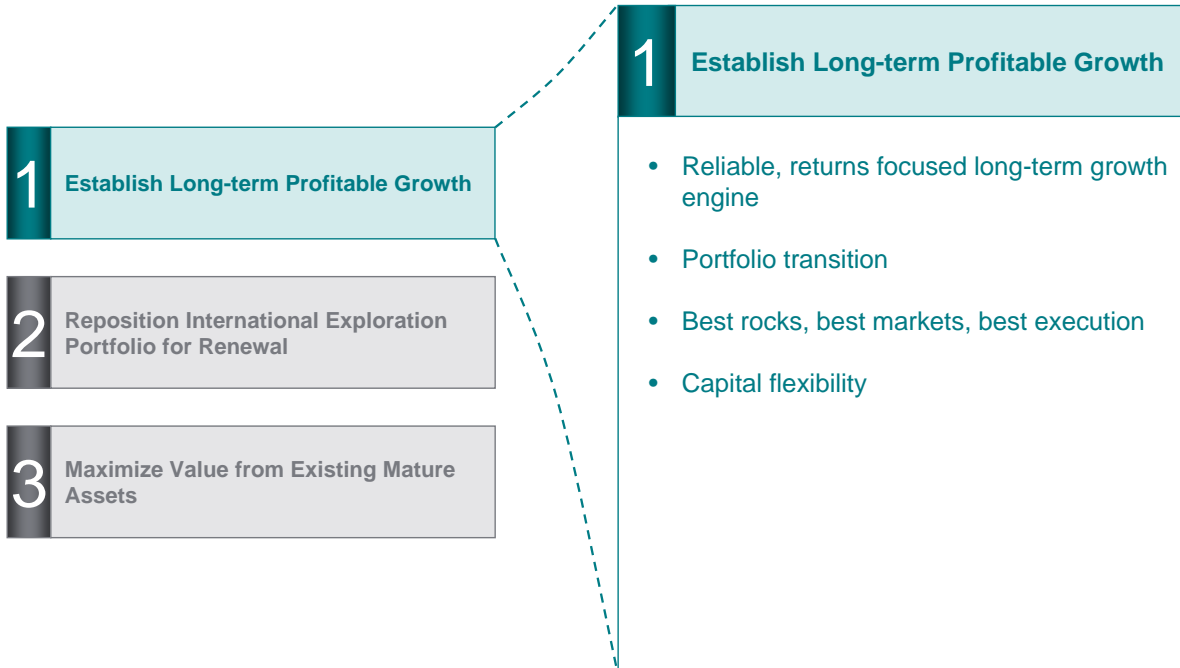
1 Establish Long-term Profitable Growth

2 Reposition International Exploration Portfolio for Renewal

3 Maximize Value from Existing Mature Assets

1 Establish Long-term Profitable Growth

• Reliable, returns focused long-term growth engine

• Portfolio transition

• Best rocks, best markets, best execution

• Capital flexibility